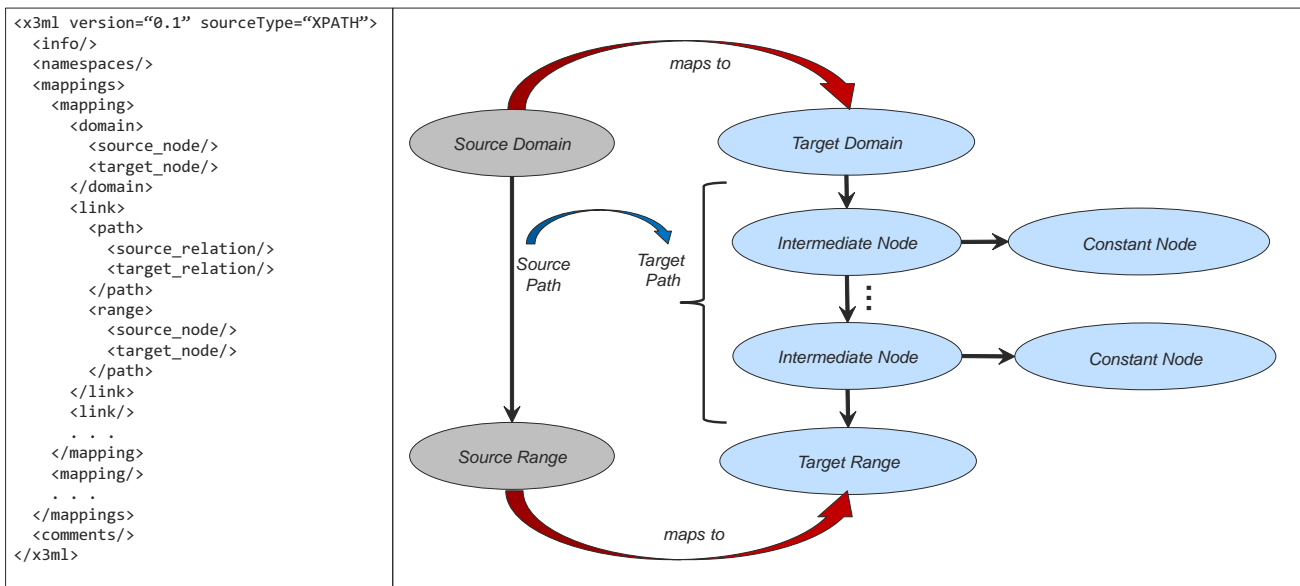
<x3ml version="0.1" sourceType="XPATH">
<info/>
<namespaces/>
<mappings>
<mapping>
<domain>
<source_node/>
<target_node/>
</domain>
<link>
<path>
<source_relation/>
<target_relation/>
</path>
<range>
<source_node/>
<target_node/>
</path>
</link>
<link/>
. . .
</mapping>
<mapping/>
. . .
</mappings>
<comments/>
</x3ml>

maps to

Source Domain

Target Domain

Source Path

Target Path

Intermediate Node

Constant Node

Intermediate Node

Constant Node

Source Range

Target Range

maps to